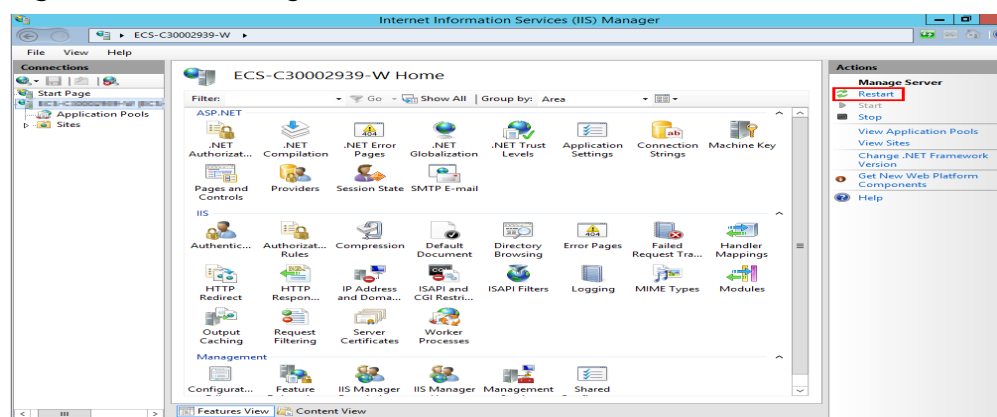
Internet Information Services (IIS) Manager

ECS-C30002939-W ▸

File View Help

Connections

Start Page
ECS-C30002939-W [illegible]
Application Pools
Sites

ECS-C30002939-W Home

Filter: Go Show All | Group by: Area

ASP.NET

.NET Authorizat... .NET Compilation .NET Error Pages .NET Globalization .NET Trust Levels Application Settings Connection Strings Machine Key

Pages and Controls Providers Session State SMTP E-mail

IIS

Authentic... Authorizat... Rules Compression Default Document Directory Browsing Error Pages Failed Request Tra... Handler Mappings

HTTP Redirect HTTP Respon... IP Address and Doma... ISAPI and CGI Restri... ISAPI Filters Logging MIME Types Modules

Output Caching Request Filtering Server Certificates Worker Processes

Management

Configurat... Feature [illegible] IIS Manager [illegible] IIS Manager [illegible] Management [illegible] Shared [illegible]

Features View Content View

Actions

Manage Server
Restart
Start
Stop
View Application Pools
View Sites
Change .NET Framework Version
Get New Web Platform Components
Help